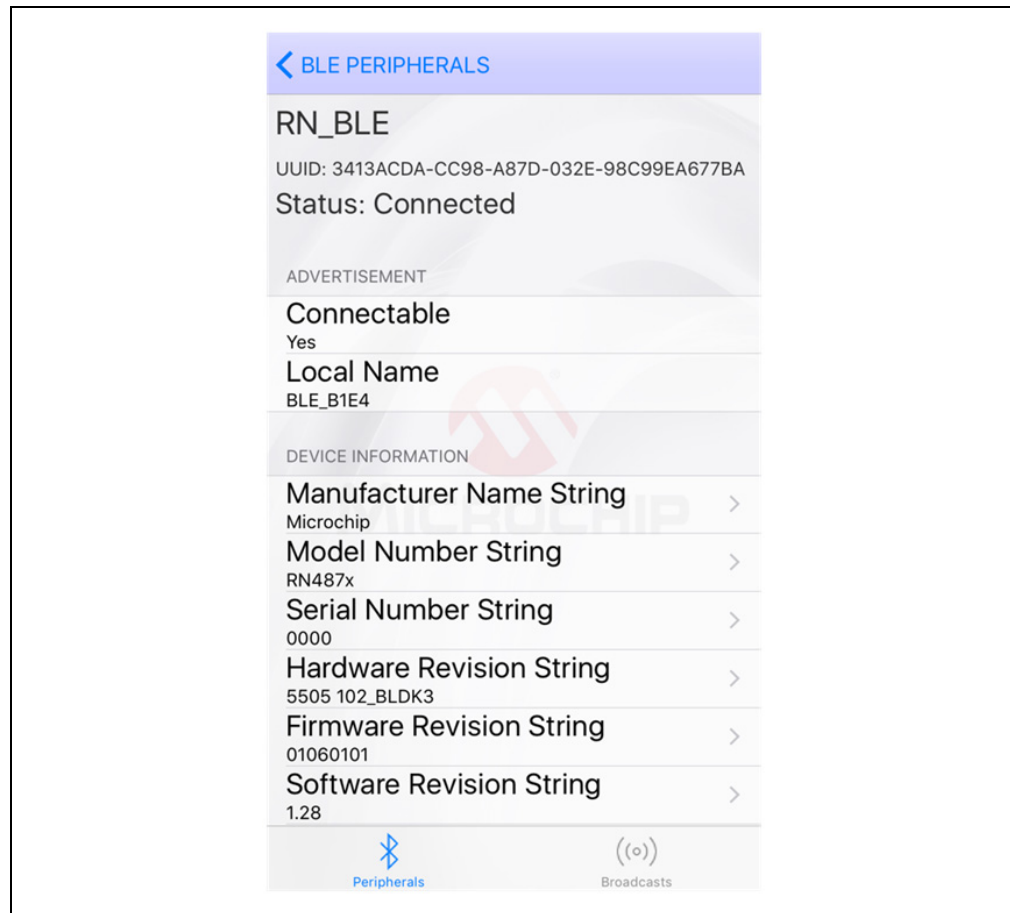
BLE PERIPHERALS

RN_BLE

UUID: 3413ACDA-CC98-A87D-032E-98C99EA677BA

Status: Connected

ADVERTISEMENT

Connectable
Yes

Local Name
BLE_B1E4

DEVICE INFORMATION

Manufacturer Name String
Microchip

Model Number String
RN487x

Serial Number String
0000

Hardware Revision String
5505 102_BLDK3

Firmware Revision String
01060101

Software Revision String
1.28

Peripherals

Broadcasts